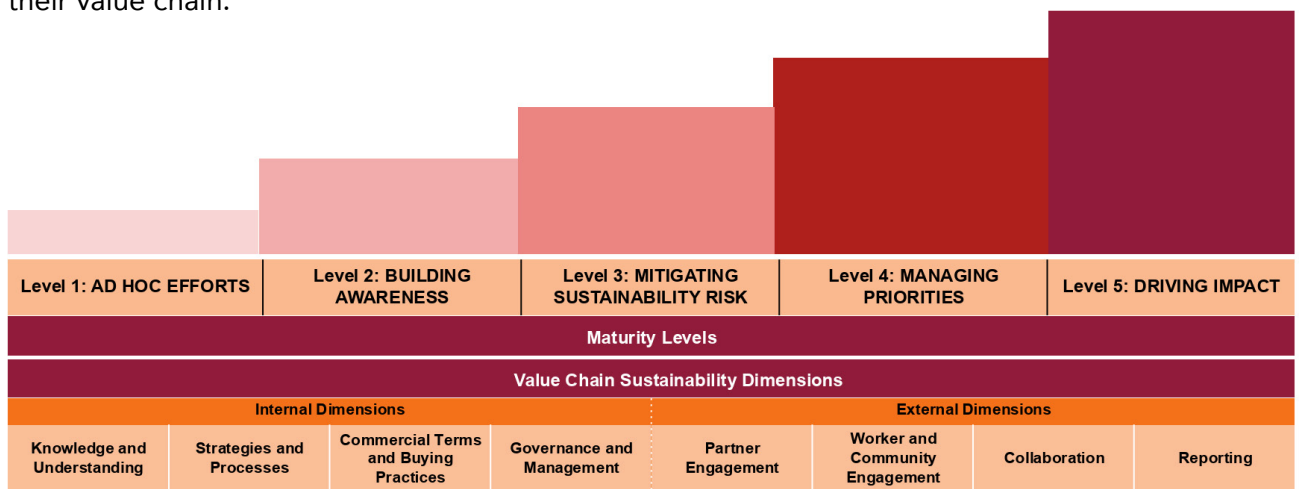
their value chain.

Level 1: AD HOC EFFORTS | Level 2: BUILDING AWARENESS | Level 3: MITIGATING SUSTAINABILITY RISK | Level 4: MANAGING PRIORITIES | Level 5: DRIVING IMPACT

Maturity Levels

Value Chain Sustainability Dimensions

Internal Dimensions

External Dimensions

Knowledge and Understanding | Strategies and Processes | Commercial Terms and Buying Practices | Governance and Management | Partner Engagement | Worker and Community Engagement | Collaboration | Reporting